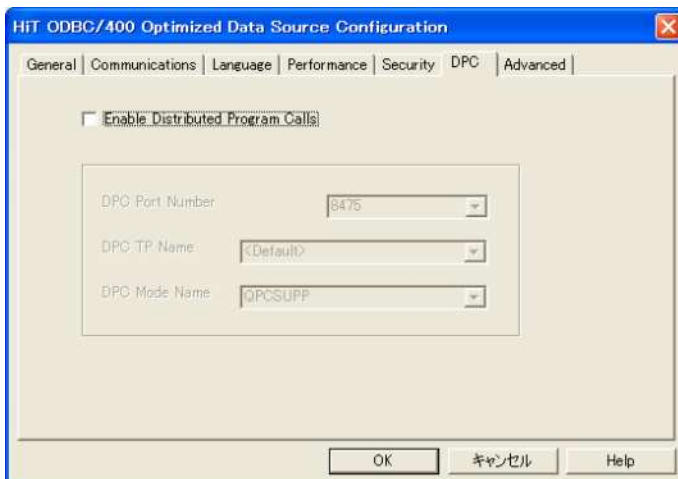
HiT ODBC/400 Optimized Data Source Configuration

General | Communications | Language | Performance | Security | DPC | Advanced

Enable Distributed Program Calls

DPC Port Number 8475

DPC TP Name <Default>

DPC Mode Name QPCSUPP

OK キャンセル Help